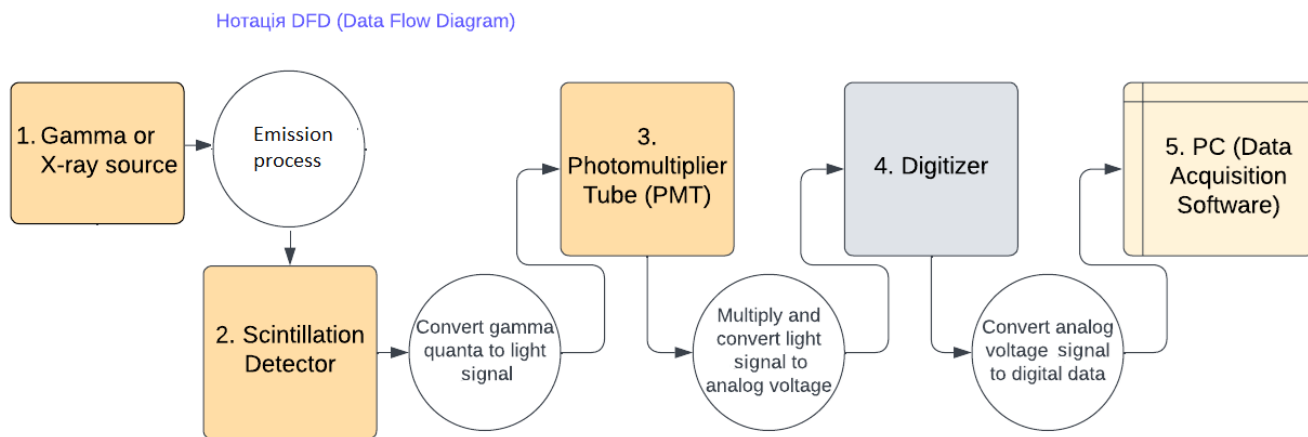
Нотація DFD (Data Flow Diagram)

1. Gamma or X-ray source

Emission process

2. Scintillation Detector

Convert gamma quanta to light signal

3. Photomultiplier Tube (PMT)

Multiply and convert light signal to analog voltage

4. Digitizer

Convert analog voltage signal to digital data

5. PC (Data Acquisition Software)